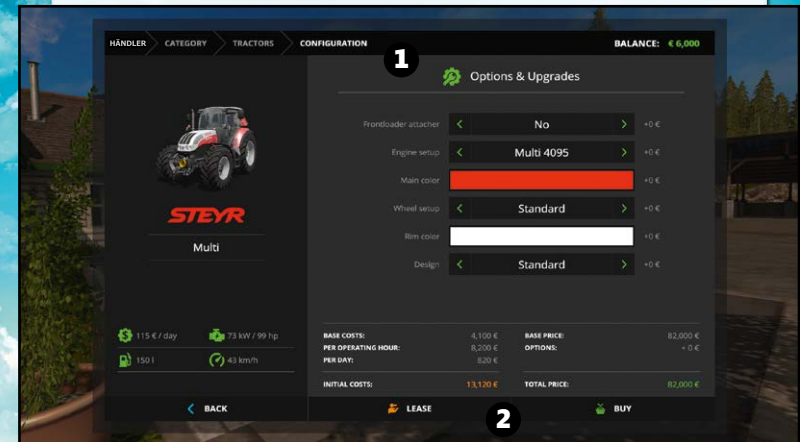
HÄNDLER CATEGORY TRACTORS CONFIGURATION

BALANCE: € 6,000

1

Options & Upgrades

STEYR

Multi

| | | |
|---|---|---|
| Frontloader attacher | No | +0 € |
| Engine setup | Multi 4095 | +0 € |
| Main color | | +0 € |
| Wheel setup | Standard | +0 € |
| Rim color | | +0 € |
| Design | Standard | +0 € |

115 € / day
73 kW / 99 hp
150 l
43 km/h

| | | | |
|---|---|---|---|
| BASE COSTS: | 4,100 € | BASE PRICE: | 82,000 € |
| PER OPERATING HOUR: | 8,200 € | OPTIONS: | + 0 € |
| PER DAY: | 820 € | | |
| INITIAL COSTS: | 13,120 € | TOTAL PRICE: | 82,000 € |

BACK

LEASE

2

BUY